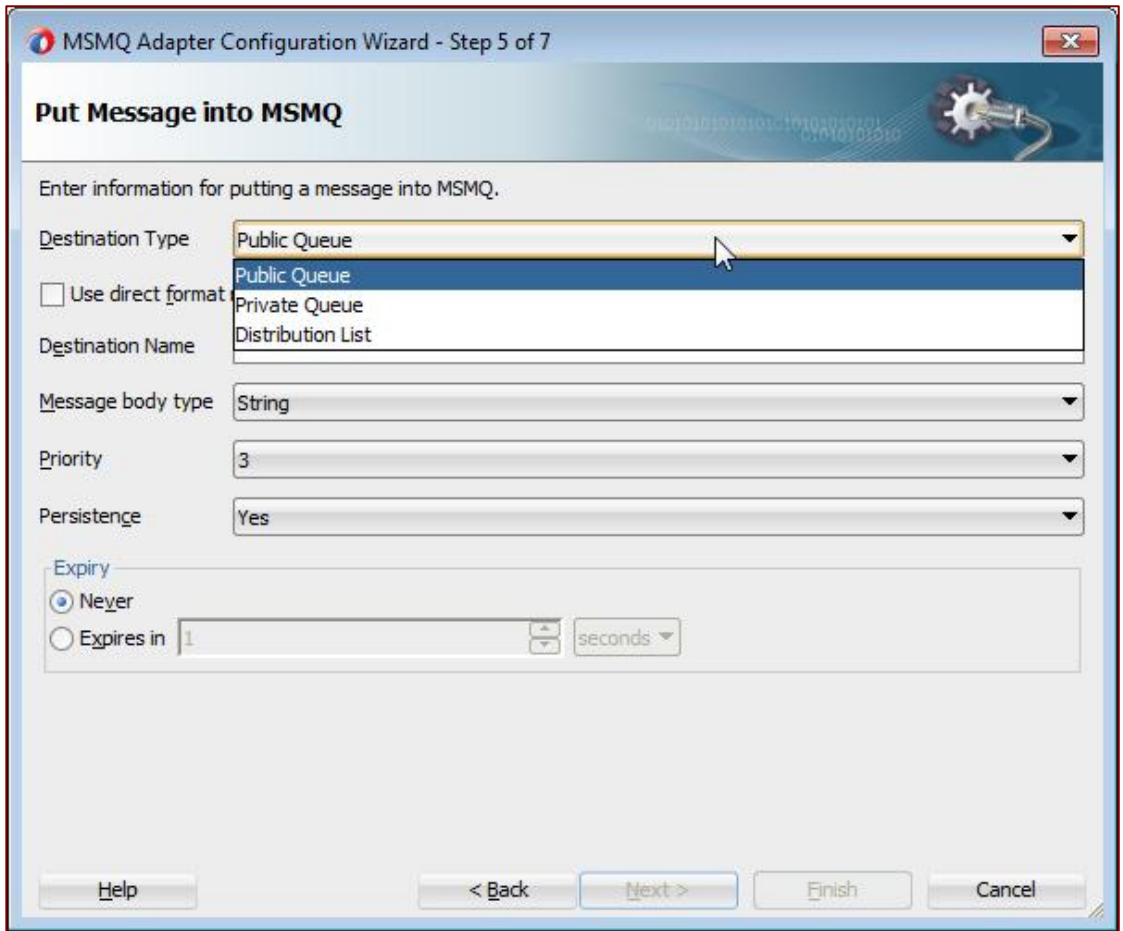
MSMQ Adapter Configuration Wizard - Step 5 of 7

Put Message into MSMQ

Enter information for putting a message into MSMQ.

Destination Type
Public Queue
Public Queue
Private Queue
Distribution List

Use direct format

Destination Name

Message body type
String

Priority
3

Persistence
Yes

Expiry
Never
Expires in 1 seconds

Help
< Back
Next >
Finish
Cancel